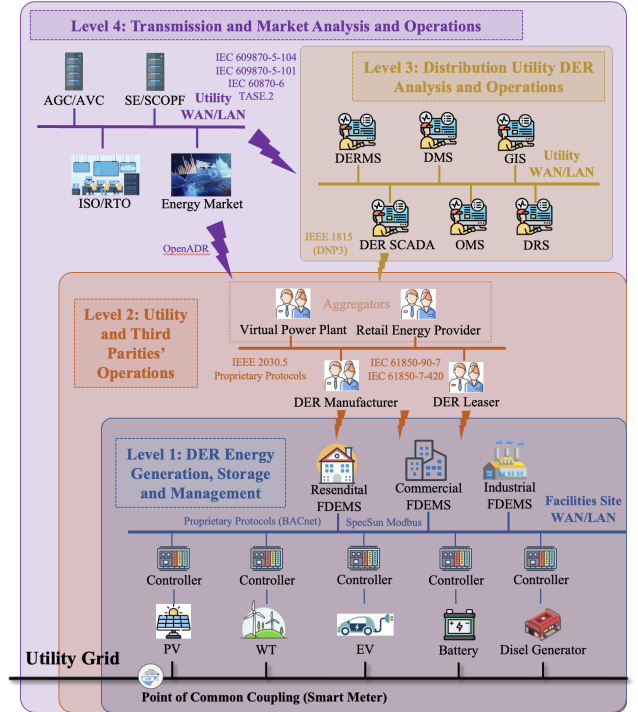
Level 4: Transmission and Market Analysis and Operations

AGC/AVC

SE/SCOPF

IEC 609870-5-104
IEC 609870-5-101
IEC 60870-6
TASE.2

Utility WAN/LAN

ISO/RTO

Energy Market

OpenADR

Level 3: Distribution Utility DER Analysis and Operations

DERMS

DMS

GIS

Utility WAN/LAN

IEEE 1815 (DNP3)

DER SCADA

OMS

DRS

Level 2: Utility and Third Parities' Operations

Aggregators

Virtual Power Plant

Retail Energy Provider

IEEE 2030.5
Proprietary Protocols

IEC 61850-90-7
IEC 61850-7-420

DER Manufacturer

DER Leaser

Level 1: DER Energy Generation, Storage and Management

Resendital FDEMS

Commercial FDEMS

Industrial FDEMS

Facilities Site WAN/LAN

Proprietary Protocols (BACnet)

SpecSun Modbus

Controller

Controller

Controller

Controller

Controller

PV

WT

EV

Battery

Disel Generator

Utility Grid

Point of Common Coupling (Smart Meter)